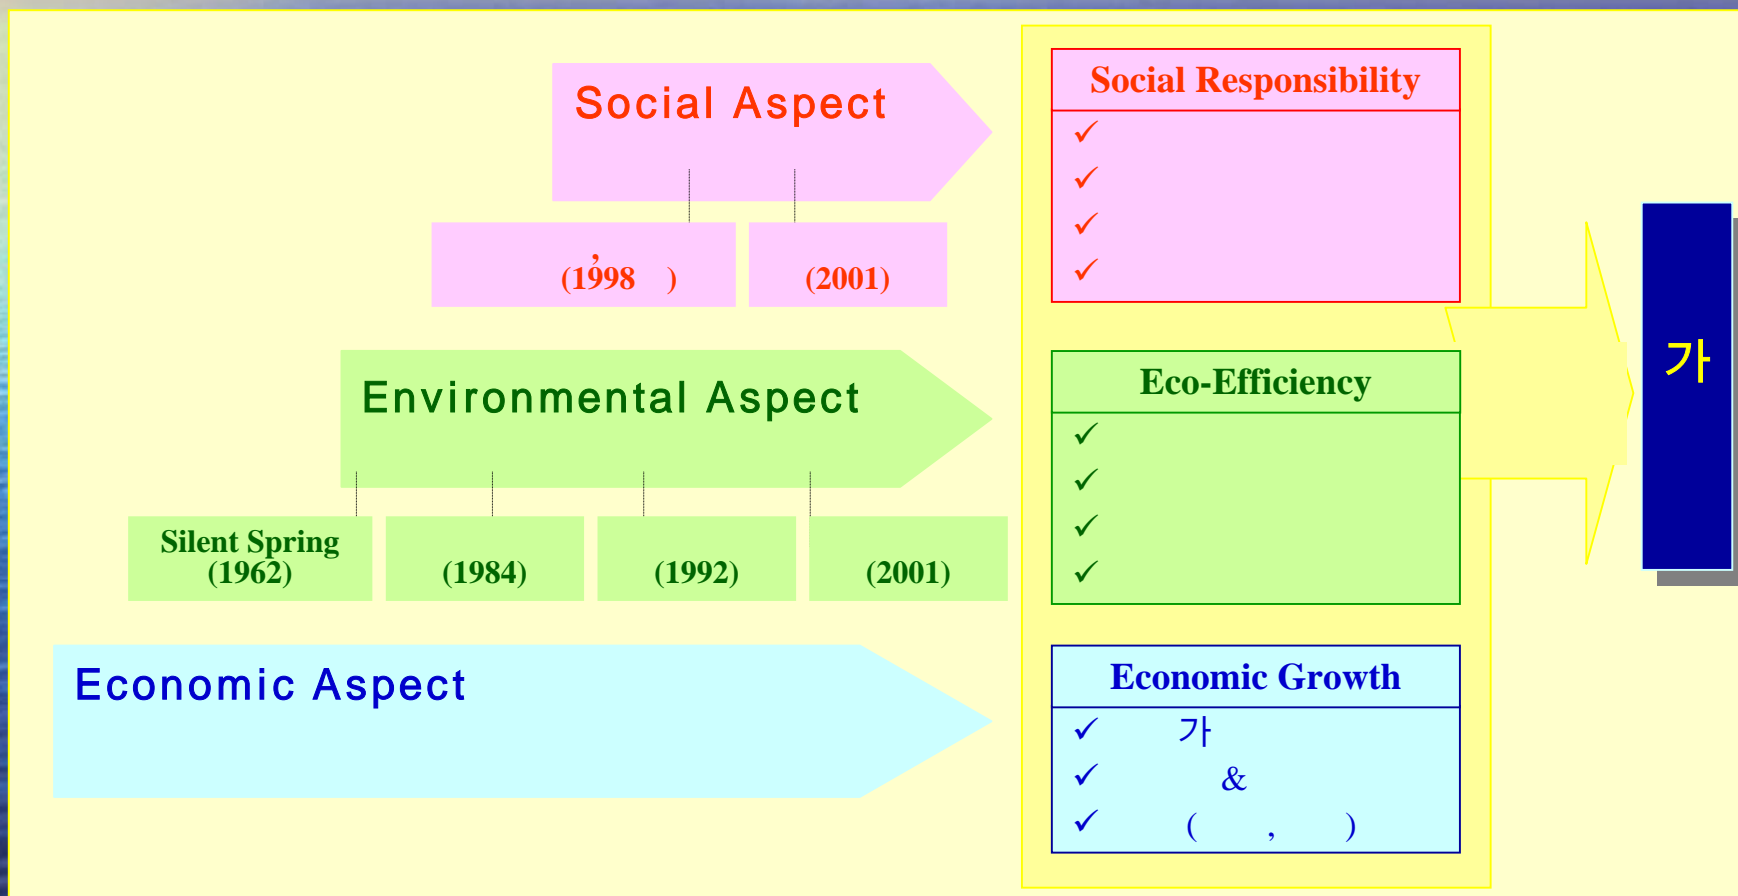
Social Aspect

, (1998 )

(2001)

Environmental Aspect

Silent Spring (1962)

(1984)

(1992)

(2001)

Economic Aspect

Social Responsibility

✓

✓

✓

✓

Eco-Efficiency

✓

✓

✓

✓

Economic Growth

✓ 가

✓ &

✓ ( , )

가